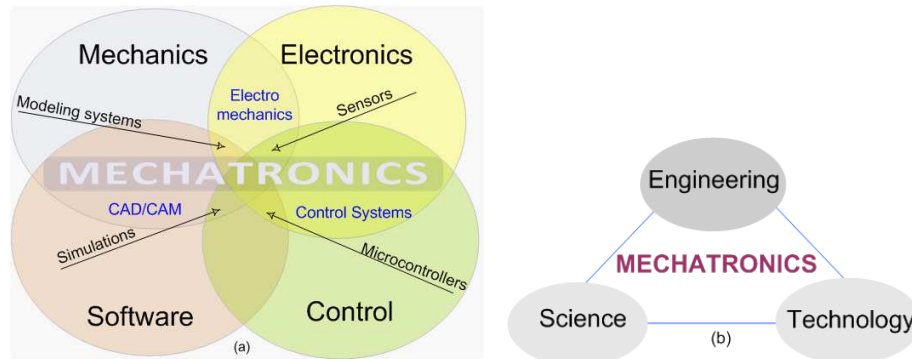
Mechanics

Electronics

Electro mechanics

Modeling systems

Sensors

MECHATRONICS

CAD/CAM

Control Systems

Simulations

Microcontrollers

Software

Control

(a)

Engineering

MECHATRONICS

Science

Technology

(b)